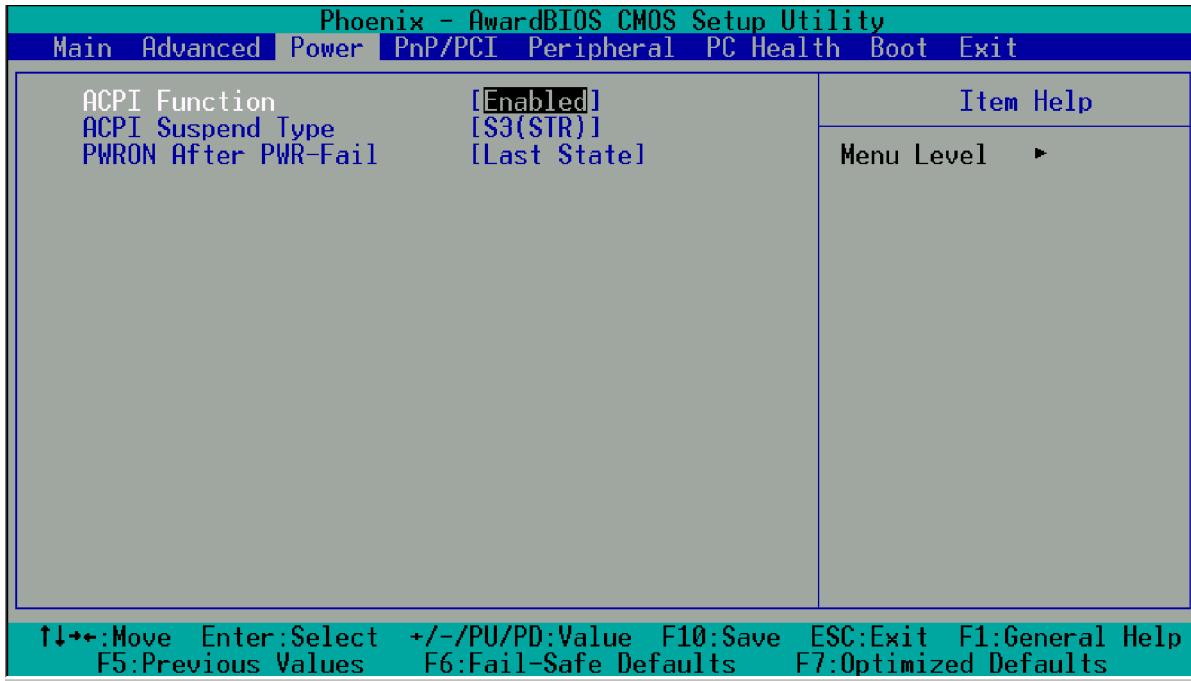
Phoenix - AwardBIOS CMOS Setup Utility

Main Advanced Power PnP/PCI Peripheral PC Health Boot Exit

ACPI Function [Enabled]
ACPI Suspend Type [S3(STR)]
PWRON After PWR-Fail [Last State]

Item Help

Menu Level ►

↑↓→←:Move Enter:Select +/-/PU/PD:Value F10:Save ESC:Exit F1:General Help
F5:Previous Values F6:Fail-Safe Defaults F7:Optimized Defaults